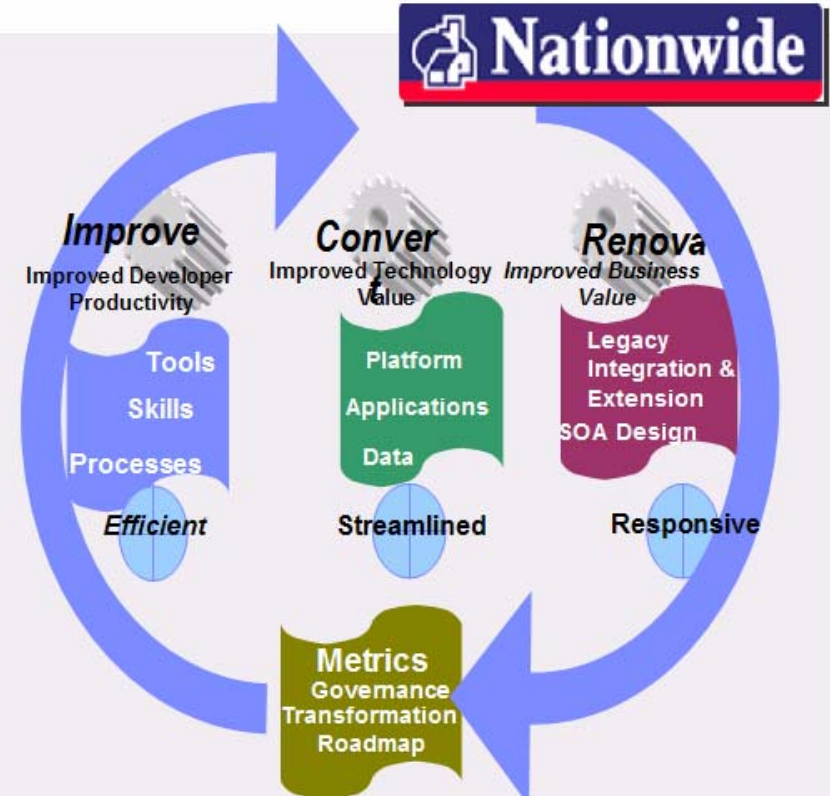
Nationwide

Improve
Improved Developer Productivity
Tools
Skills
Processes
Efficient

Conver t
Improved Technology Value
Platform
Applications
Data
Streamlined

Renova
Improved Business Value
Legacy Integration & Extension
SOA Design
Responsive

Metrics
Governance
Transformation
Roadmap